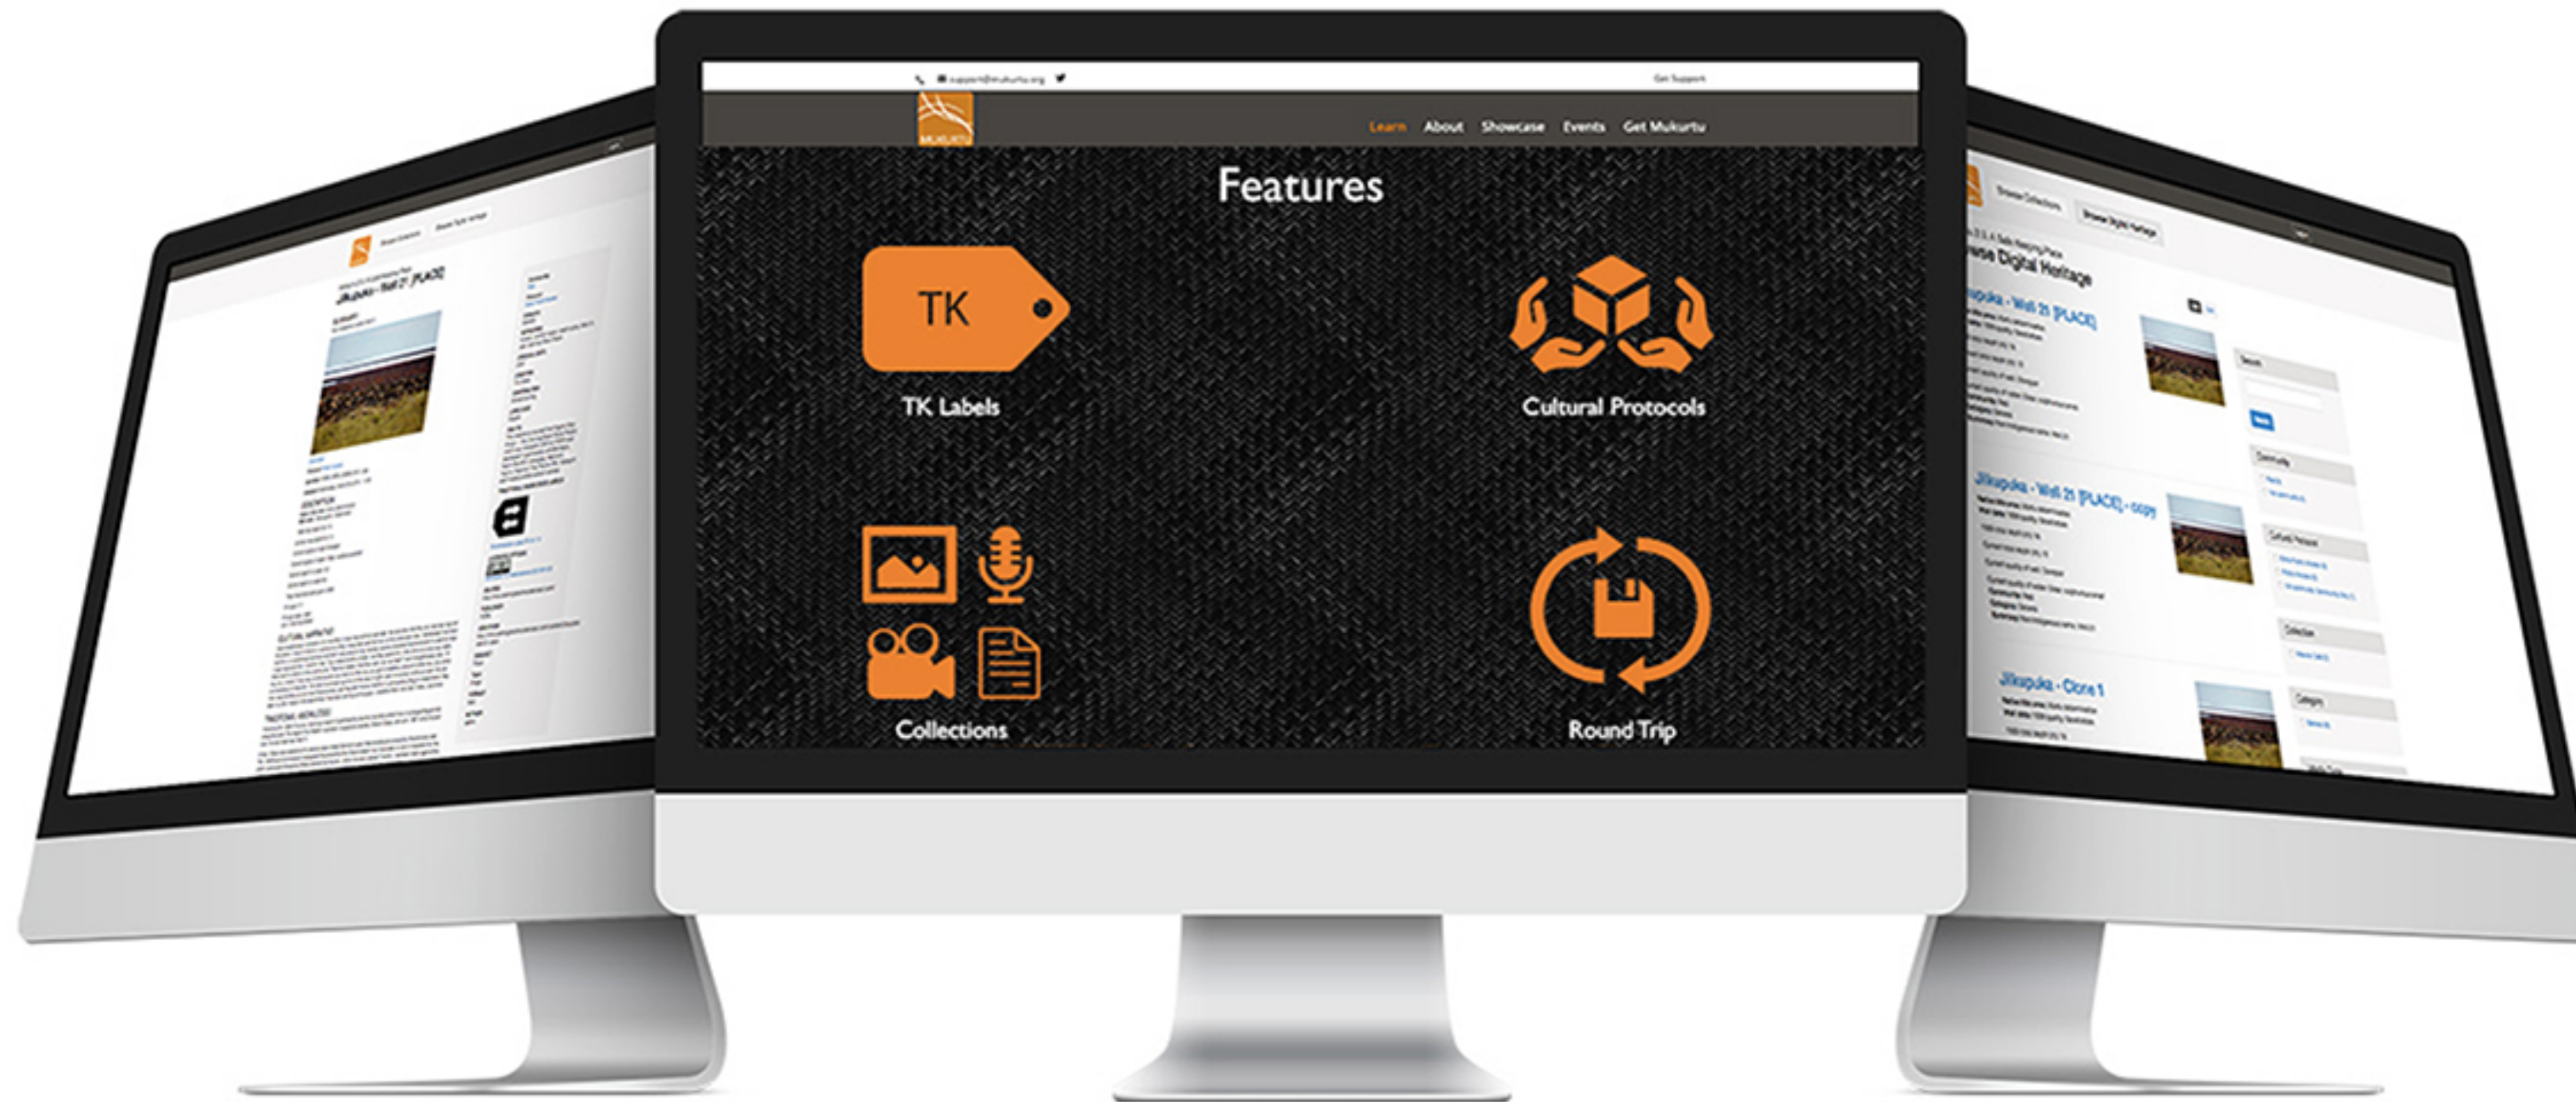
support@mukurtu.org

Get Support

MUKURTU

Learn About Showcase Events Get Mukurtu

Features

TK

TK Labels

Cultural Protocols

Collections

Round Trip

Jilkapuka - Well 21 [PLACE]

Browse Digital Heritage

Jilkapuka - Well 21 [PLACE]

Jilkapuka - Well 21 [PLACE] - copy

Jilkapuka - Clone 1